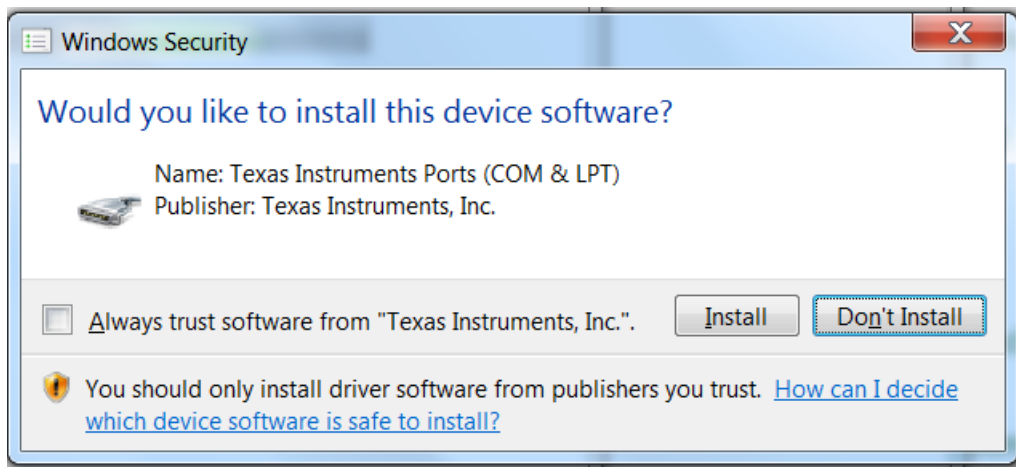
Windows Security

X

Would you like to install this device software?

Name: Texas Instruments Ports (COM & LPT)
Publisher: Texas Instruments, Inc.

Always trust software from "Texas Instruments, Inc.".

Install

Don't Install

You should only install driver software from publishers you trust. How can I decide which device software is safe to install?